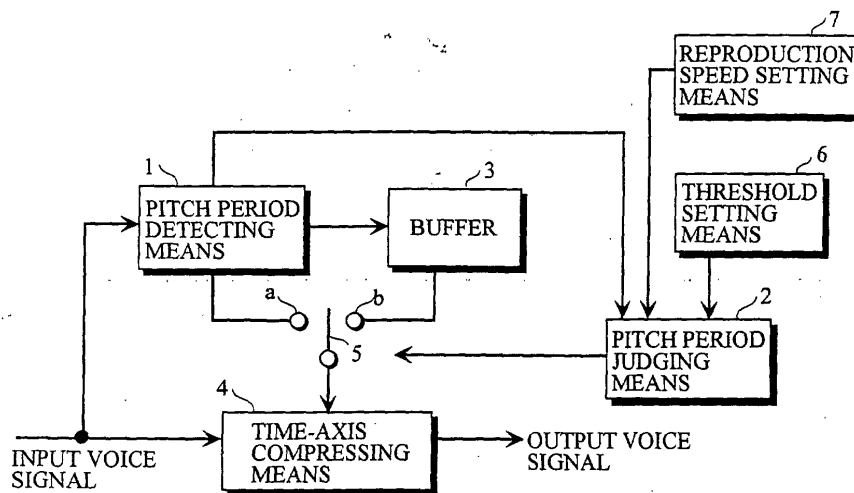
7
REPRODUCTION SPEED SETTING MEANS

1
PITCH PERIOD DETECTING MEANS

3
BUFFER

6
THRESHOLD SETTING MEANS

a

b

5

2
PITCH PERIOD JUDGING MEANS

4
TIME-AXIS COMPRESSING MEANS

INPUT VOICE SIGNAL

OUTPUT VOICE SIGNAL